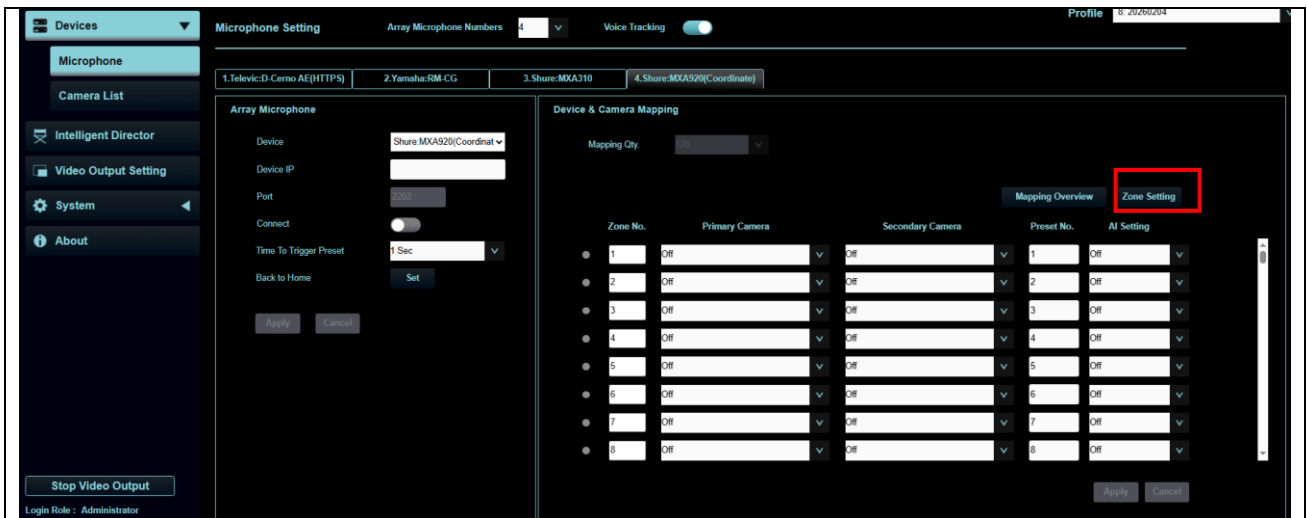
Devices

Microphone

Camera List

Intelligent Director

Video Output Setting

System

About

Stop Video Output

Login Role : Administrator

Microphone Setting

Array Microphone Numbers 4

Voice Tracking

Profile 8: 20260204

1.Televic:D-Cerno AE(HTTPS)

2.Yamaha:RM-CG

3.Shure:MXA310

4.Shure:MXA920(Coordinate)

Array Microphone

Device Shure:MXA920(Coordinat

Device IP

Port 2202

Connect

Time To Trigger Preset 1 Sec

Back to Home Set

Apply Cancel

Device & Camera Mapping

Mapping Qty. 128

Mapping Overview

Zone Setting

| Zone No. | Primary Camera | Secondary Camera | Preset No. | AI Setting |
|---|---|---|---|---|
| 1 | Off | Off | 1 | Off |
| 2 | Off | Off | 2 | Off |
| 3 | Off | Off | 3 | Off |
| 4 | Off | Off | 4 | Off |
| 5 | Off | Off | 5 | Off |
| 6 | Off | Off | 6 | Off |
| 7 | Off | Off | 7 | Off |
| 8 | Off | Off | 8 | Off |

Apply Cancel